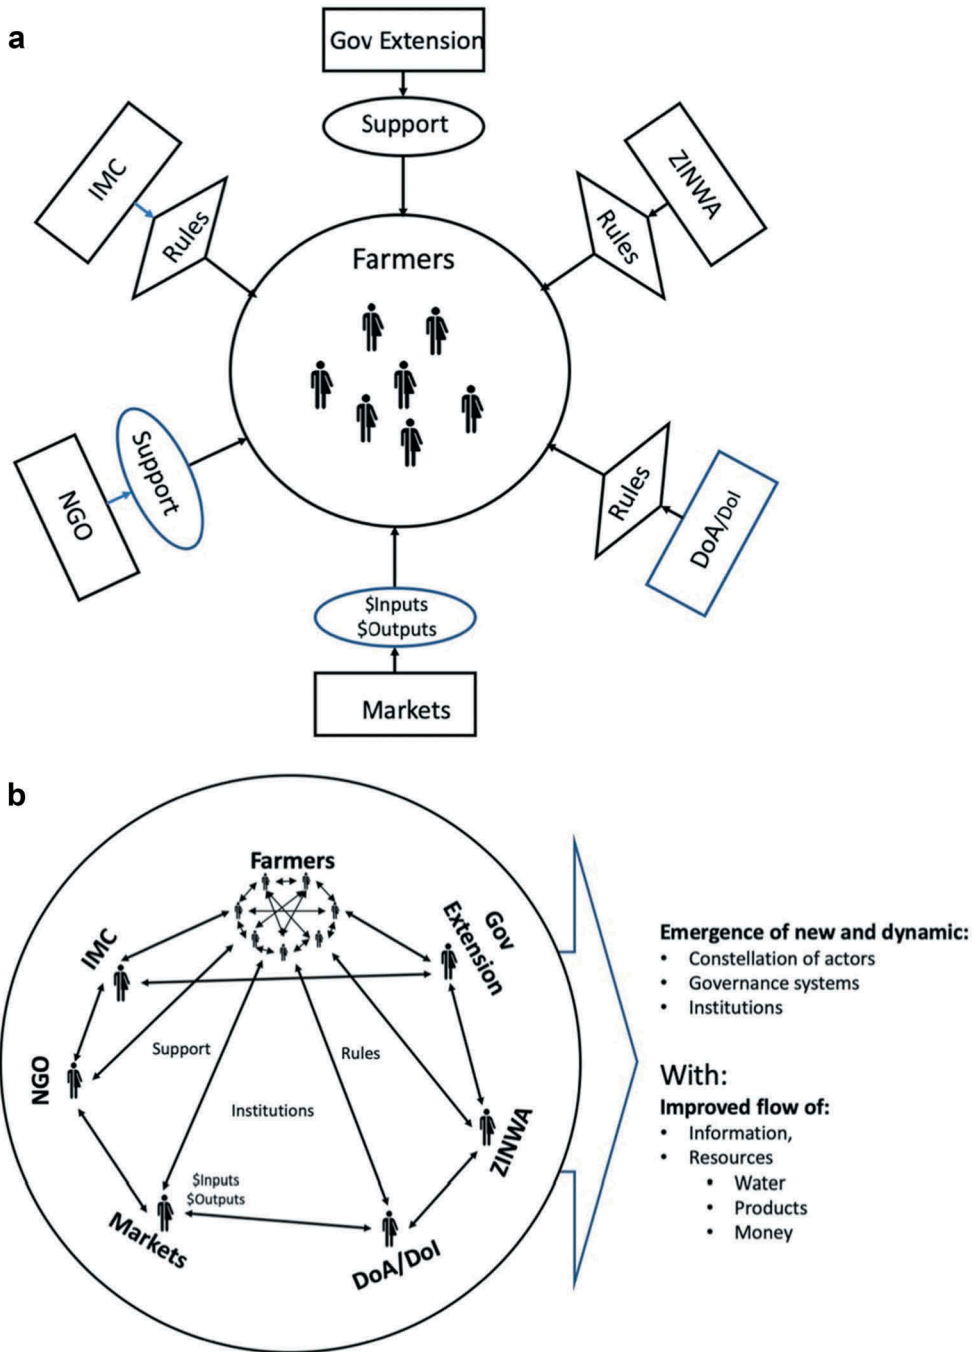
a

Gov Extension

Support

IMC

Rules

ZINWA

Rules

Farmers

NGO

Support

Rules

DoA/DoI

$Inputs
$Outputs

Markets

b

Farmers

IMC

Gov Extension

Support

Rules

NGO

Institutions

ZINWA

$Inputs
$Outputs

Markets

DoA/DoI

Emergence of new and dynamic:
• Constellation of actors
• Governance systems
• Institutions

With:
Improved flow of:
• Information,
• Resources
 • Water
 • Products
 • Money